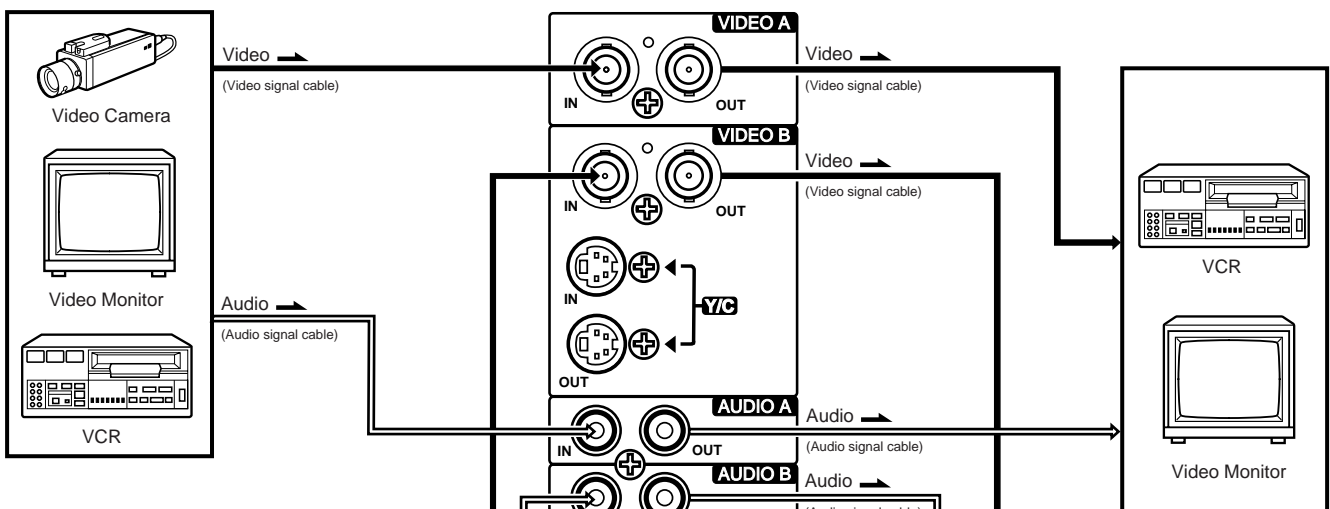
Video Camera

Video Monitor

VCR

Video
(Video signal cable)

Audio
(Audio signal cable)

VIDEO A
IN
OUT

VIDEO B
IN
OUT

IN
Y/C
OUT

AUDIO A
IN
OUT

AUDIO B

Video
(Video signal cable)

Video
(Video signal cable)

Audio
(Audio signal cable)

Audio
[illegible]

VCR

Video Monitor